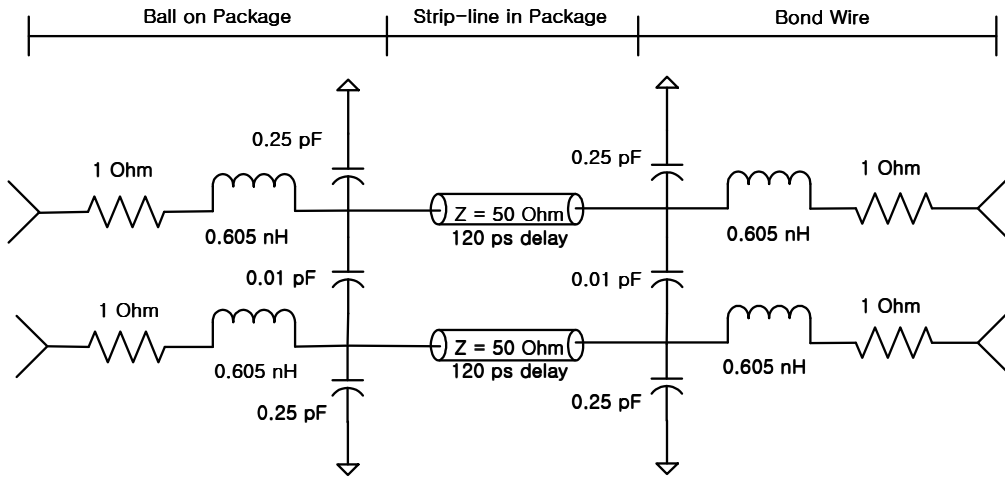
Ball on Package
Strip-line in Package
Bond Wire

0.25 pF
1 Ohm
0.605 nH
Z = 50 Ohm
120 ps delay
0.25 pF
1 Ohm
0.605 nH

0.01 pF
0.01 pF

1 Ohm
0.605 nH
Z = 50 Ohm
120 ps delay
1 Ohm
0.605 nH

0.25 pF
0.25 pF